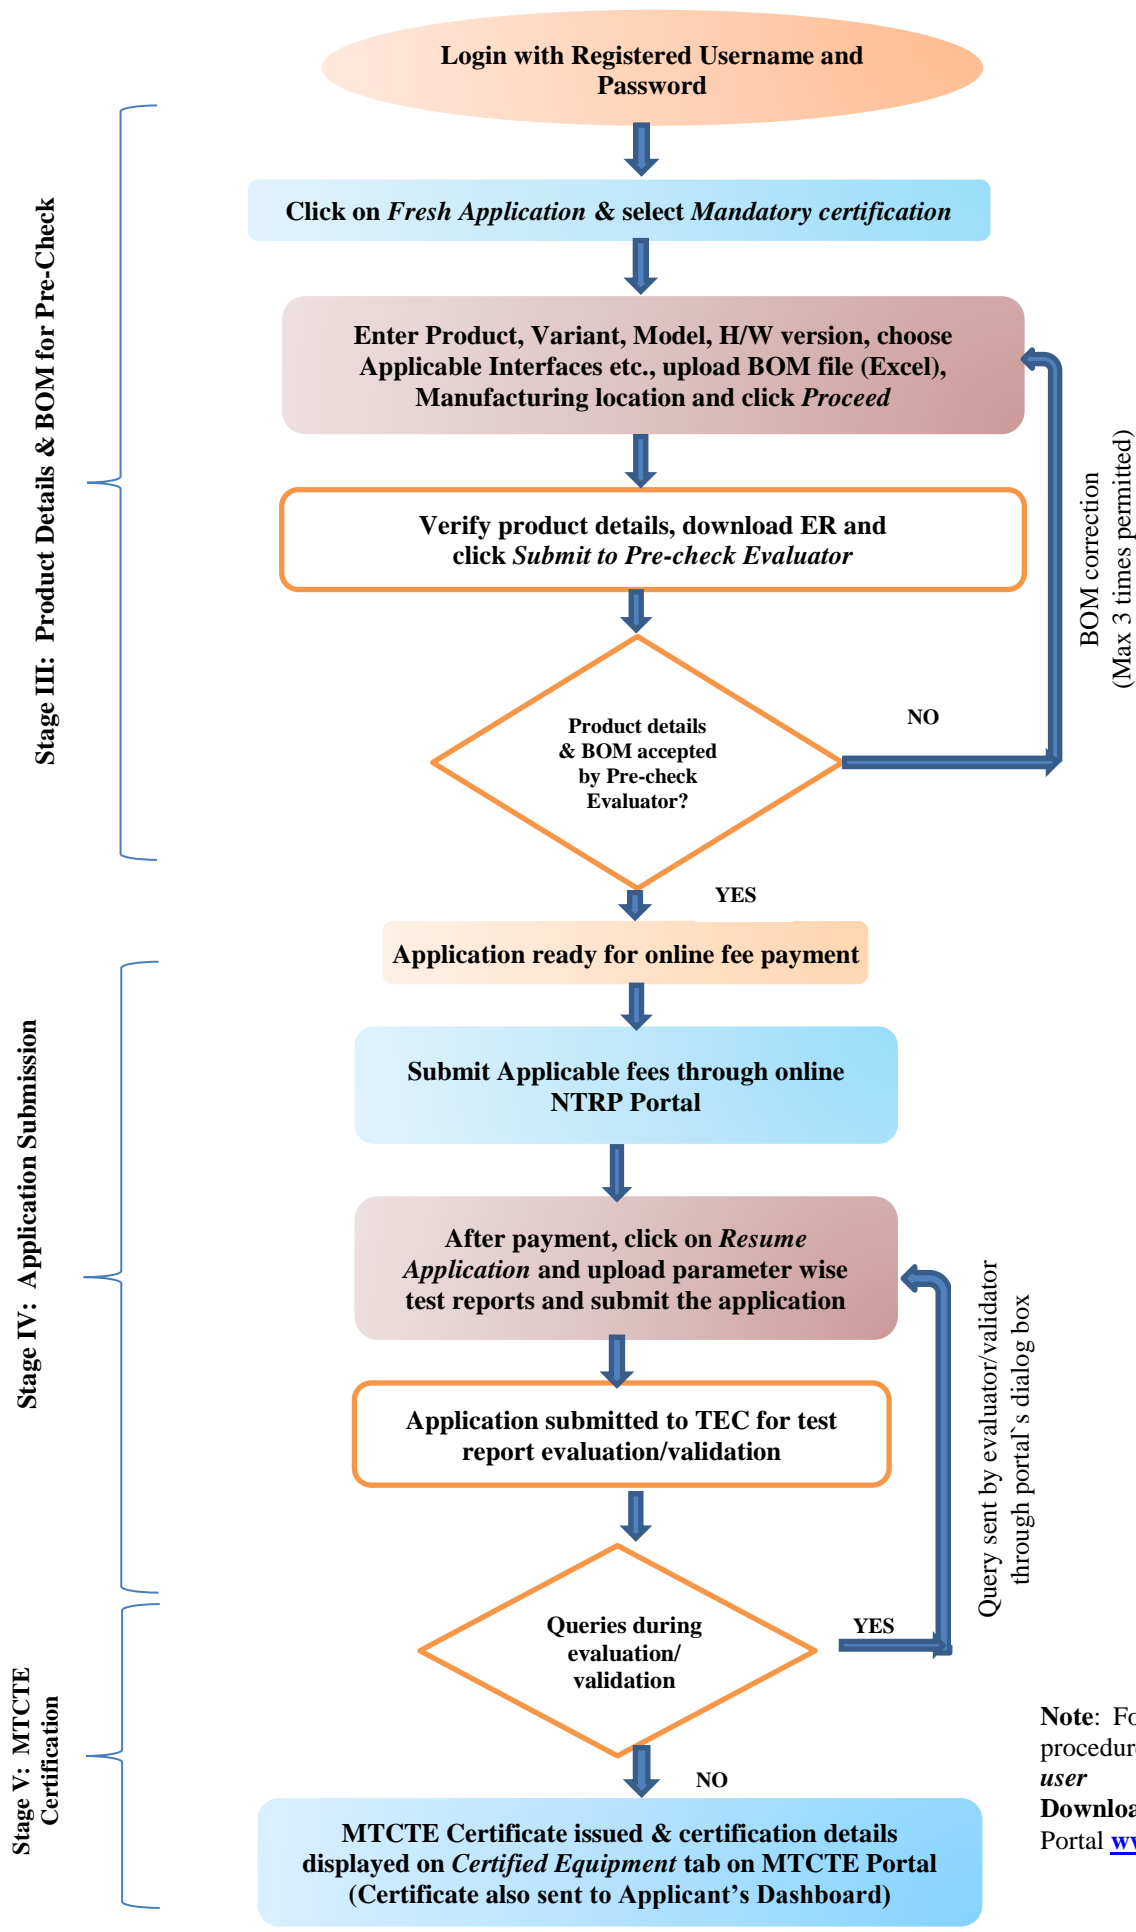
Login with Registered Username and Password

Stage III: Product Details & BOM for Pre-Check

Click on *Fresh Application* & select *Mandatory certification*

Enter Product, Variant, Model, H/W version, choose Applicable Interfaces etc., upload BOM file (Excel), Manufacturing location and click *Proceed*

Verify product details, download ER and click *Submit to Pre-check Evaluator*

BOM correction (Max 3 times permited)

Product details & BOM accepted by Pre-check Evaluator?

NO

YES

Stage IV: Application Submission

Application ready for online fee payment

Submit Applicable fees through online NTRP Portal

After payment, click on *Resume Application* and upload parameter wise test reports and submit the application

Query sent by evaluator/validator through portal`s dialog box

Application submitted to TEC for test report evaluation/validation

Queries during evaluation/ validation

YES

Stage V: MTCTE Certification

NO

MTCTE Certificate issued & certification details displayed on *Certified Equipment* tab on MTCTE Portal (Certificate also sent to Applicant’s Dashboard)

**Note**: Fo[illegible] procedur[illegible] *user* Downloa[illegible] Portal ww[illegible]